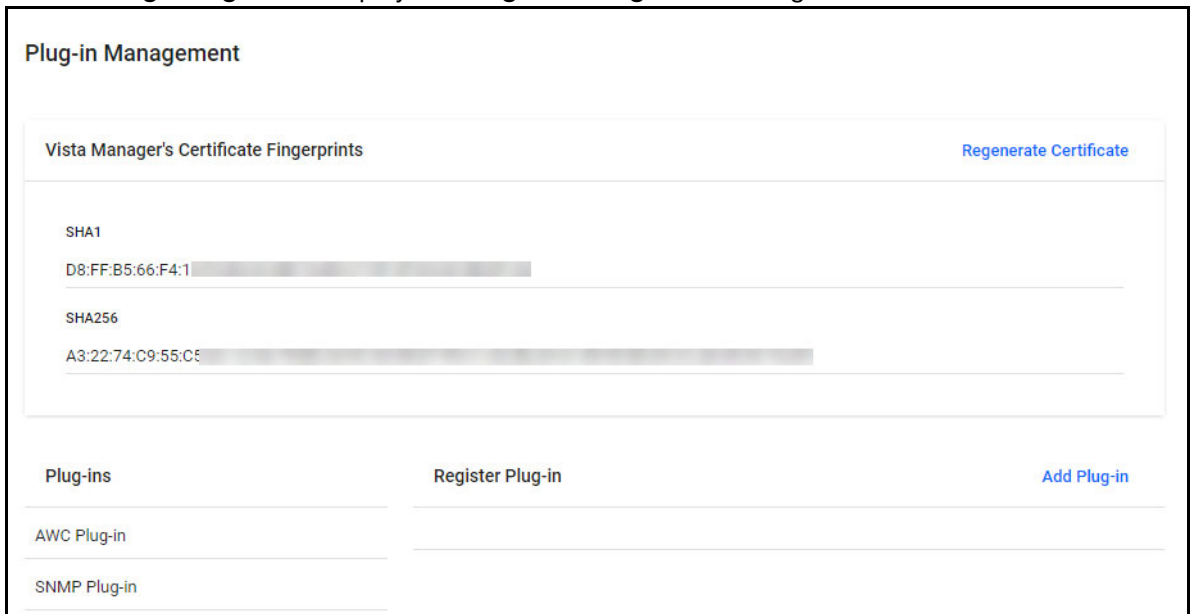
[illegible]

Plug-in Management

Vista Manager's Certificate Fingerprints

Regenerate Certificate

SHA1

D8:FF:B5:66:F4:1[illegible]

SHA256

A3:22:74:C9:55:C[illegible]

Plug-ins

Register Plug-in

Add Plug-in

AWC Plug-in

SNMP Plug-in